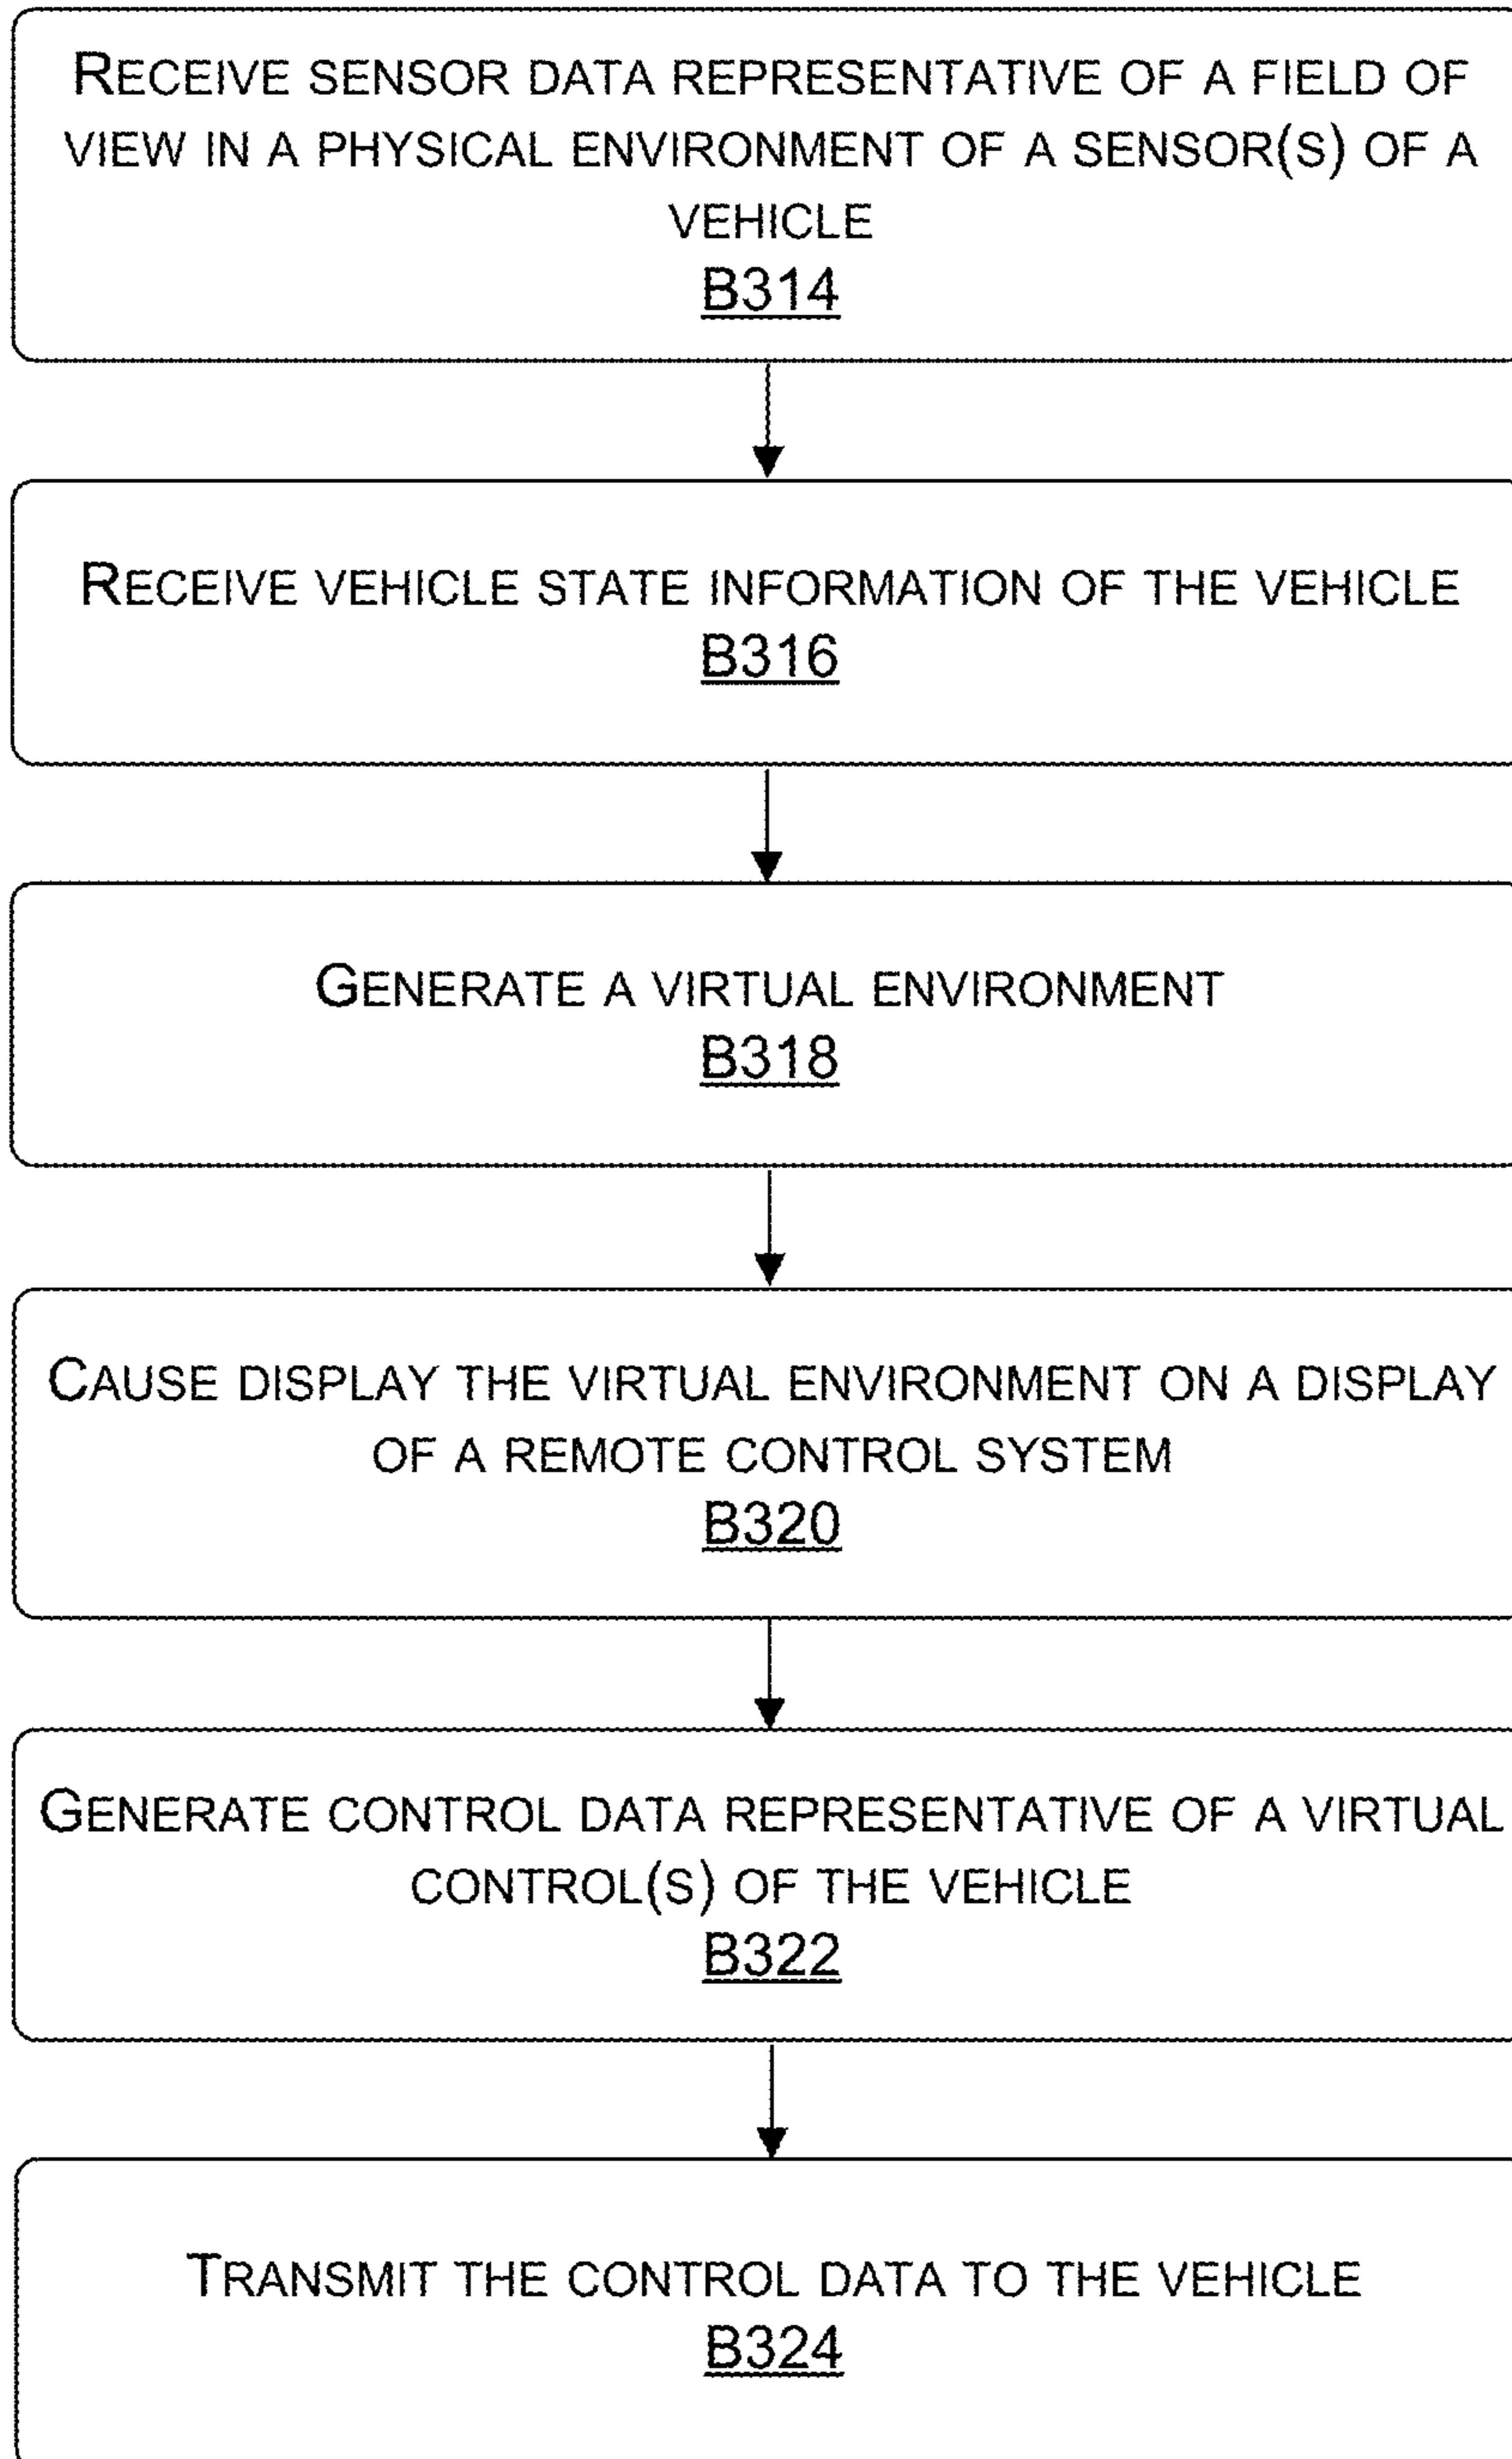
RECEIVE SENSOR DATA REPRESENTATIVE OF A FIELD OF VIEW IN A PHYSICAL ENVIRONMENT OF A SENSOR(S) OF A VEHICLE
B314

RECEIVE VEHICLE STATE INFORMATION OF THE VEHICLE
B316

GENERATE A VIRTUAL ENVIRONMENT
B318

CAUSE DISPLAY THE VIRTUAL ENVIRONMENT ON A DISPLAY OF A REMOTE CONTROL SYSTEM
B320

GENERATE CONTROL DATA REPRESENTATIVE OF A VIRTUAL CONTROL(S) OF THE VEHICLE
B322

TRANSMIT THE CONTROL DATA TO THE VEHICLE
B324